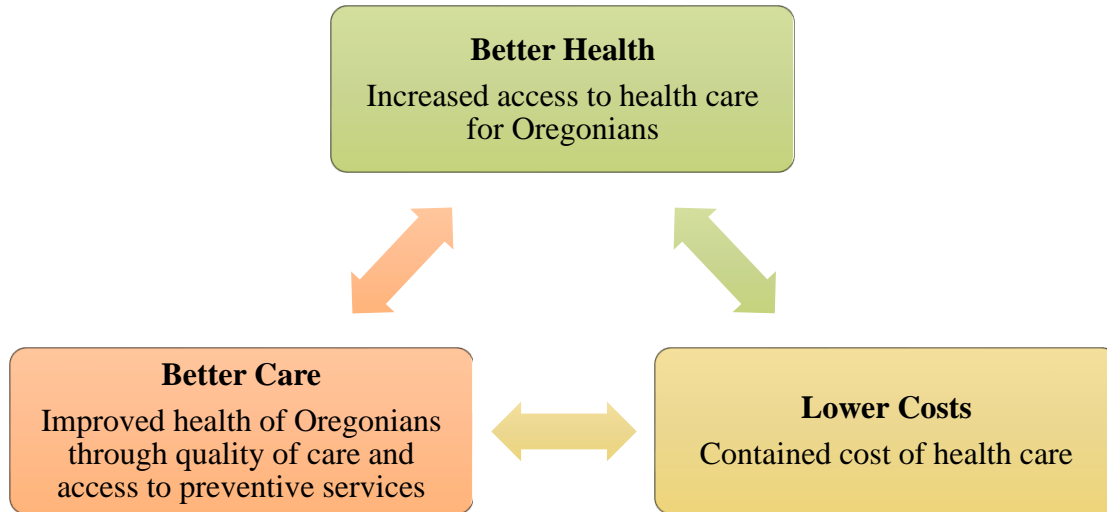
Better Health
Increased access to health care for Oregonians

Better Care
Improved health of Oregonians through quality of care and access to preventive services

Lower Costs
Contained cost of health care